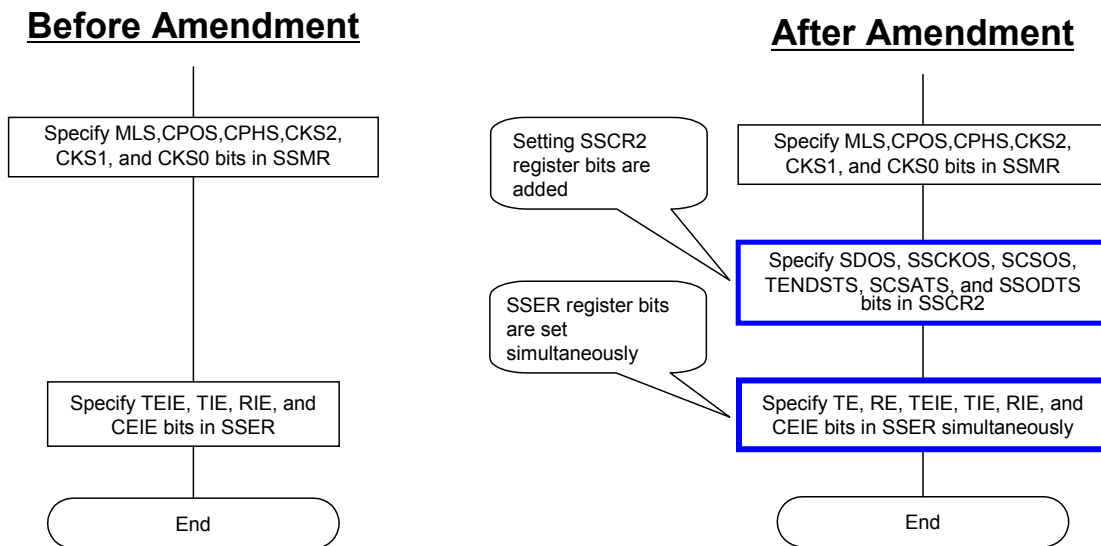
Before Amendment

Specify MLS,CPOS,CPHS,CKS2, CKS1, and CKS0 bits in SSMR

Specify TEIE, TIE, RIE, and CEIE bits in SSER

End

After Amendment

Setting SSCR2 register bits are added

Specify MLS,CPOS,CPHS,CKS2, CKS1, and CKS0 bits in SSMR

Specify SDOS, SSCKOS, SCSOS, TENDSTS, SCSATS, and SSODTS bits in SSCR2

SSER register bits are set simultaneously

Specify TE, RE, TEIE, TIE, RIE, and CEIE bits in SSER simultaneously

End